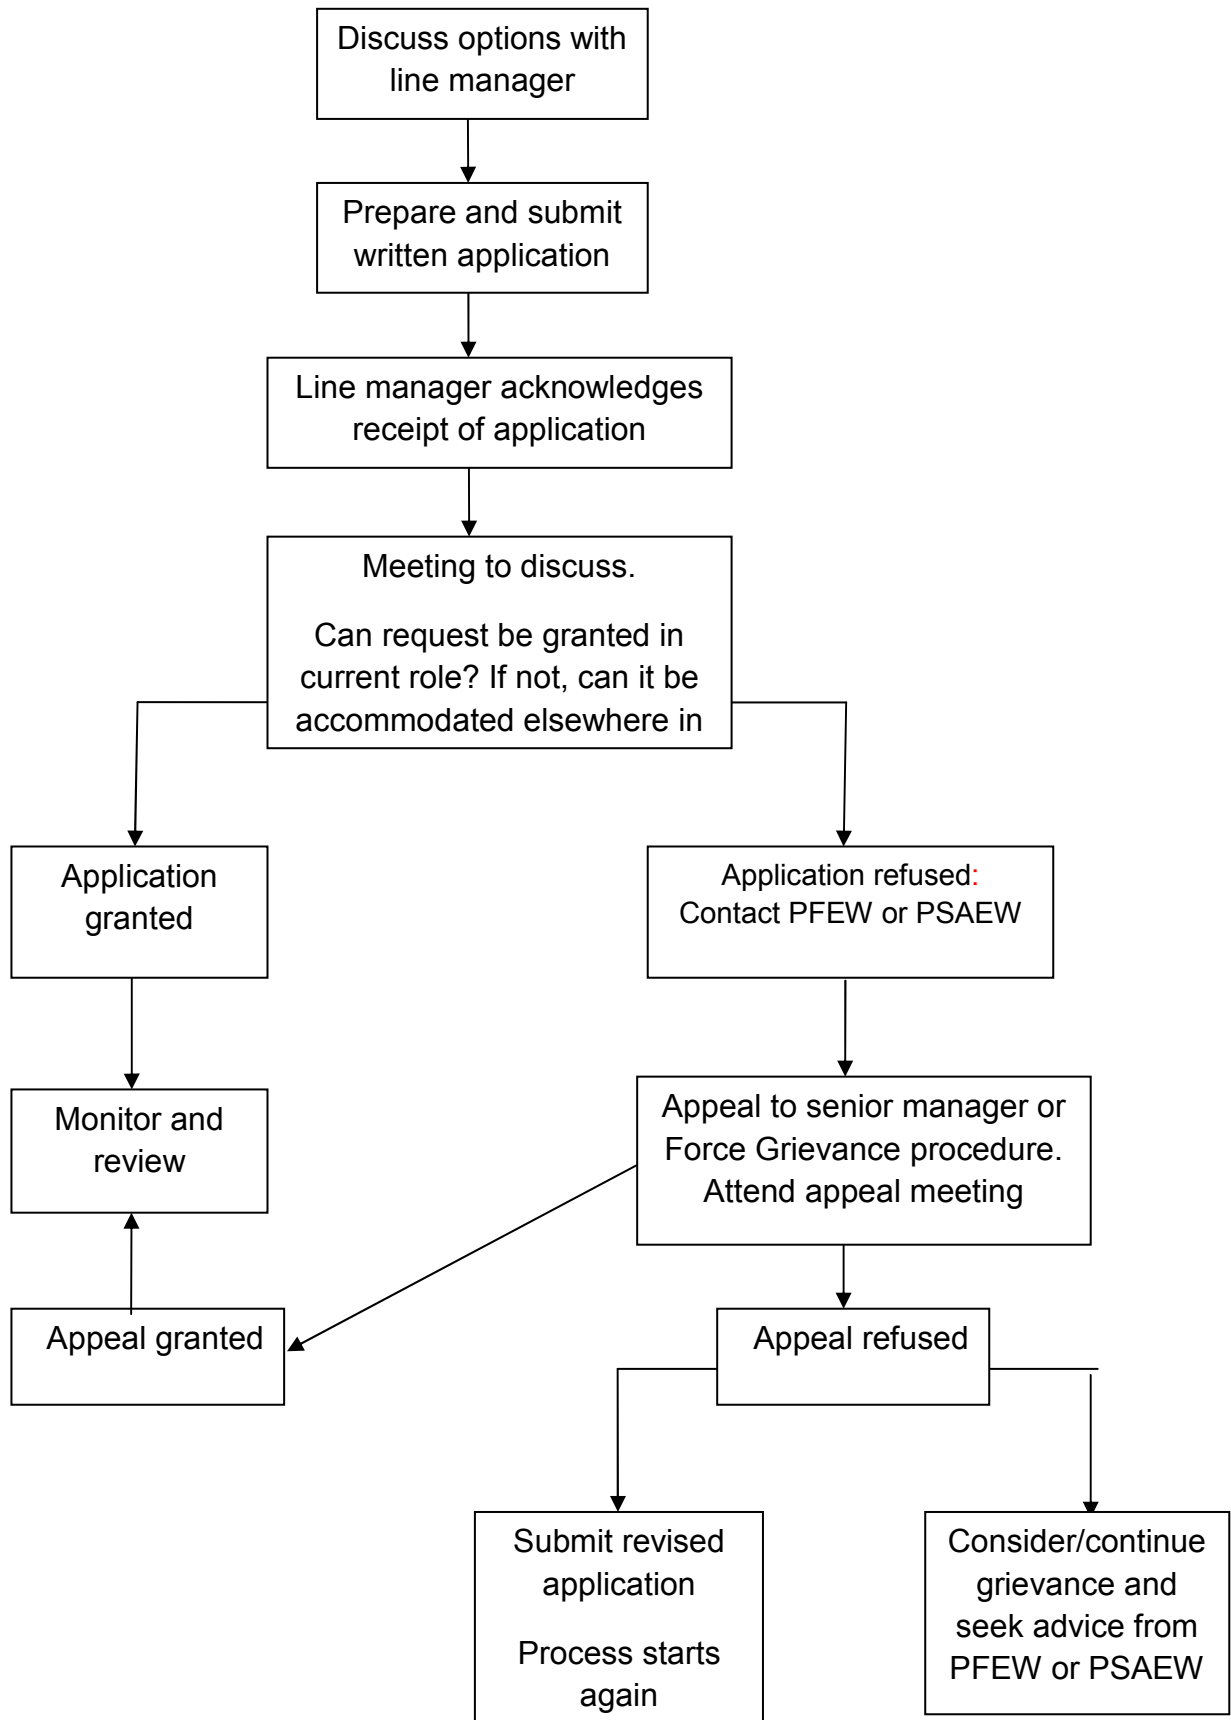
Discuss options with line manager

Prepare and submit written application

Line manager acknowledges receipt of application

Meeting to discuss.

Can request be granted in current role? If not, can it be accommodated elsewhere in

Application granted

Application refused: Contact PFEW or PSAEW

Monitor and review

Appeal to senior manager or Force Grievance procedure. Attend appeal meeting

Appeal granted

Appeal refused

Submit revised application

Process starts again

Consider/continue grievance and seek advice from PFEW or PSAEW